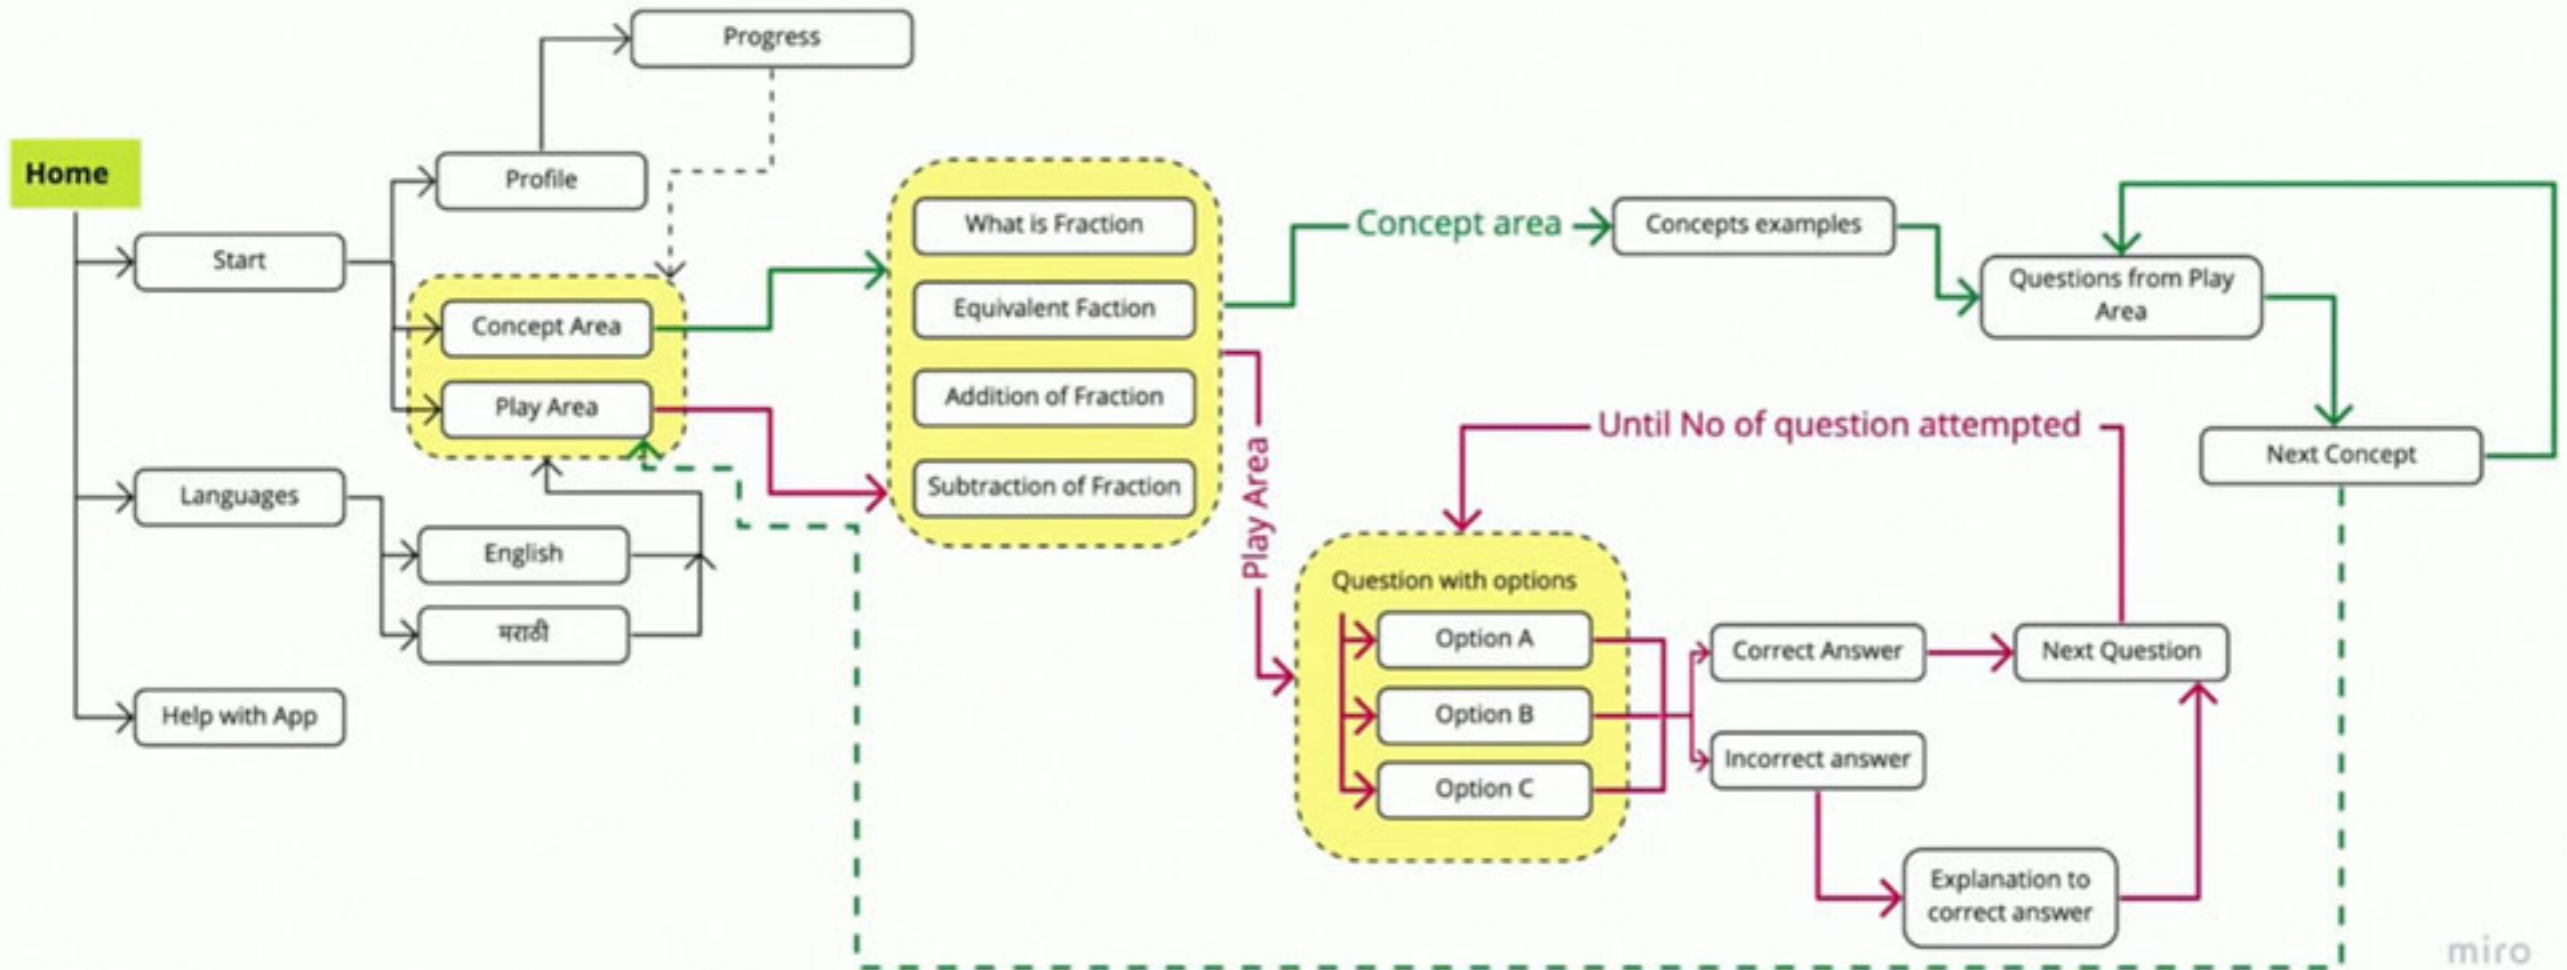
Home

Start

Profile

Progress

Concept Area

Play Area

Languages

English

मराठी

Help with App

What is Fraction

Equivalent Faction

Addition of Fraction

Subtraction of Fraction

Concept area

Concepts examples

Questions from Play Area

Next Concept

Play Area

Until No of question attempted

Question with options

Option A

Option B

Option C

Correct Answer

Next Question

Incorrect answer

Explanation to correct answer

miro